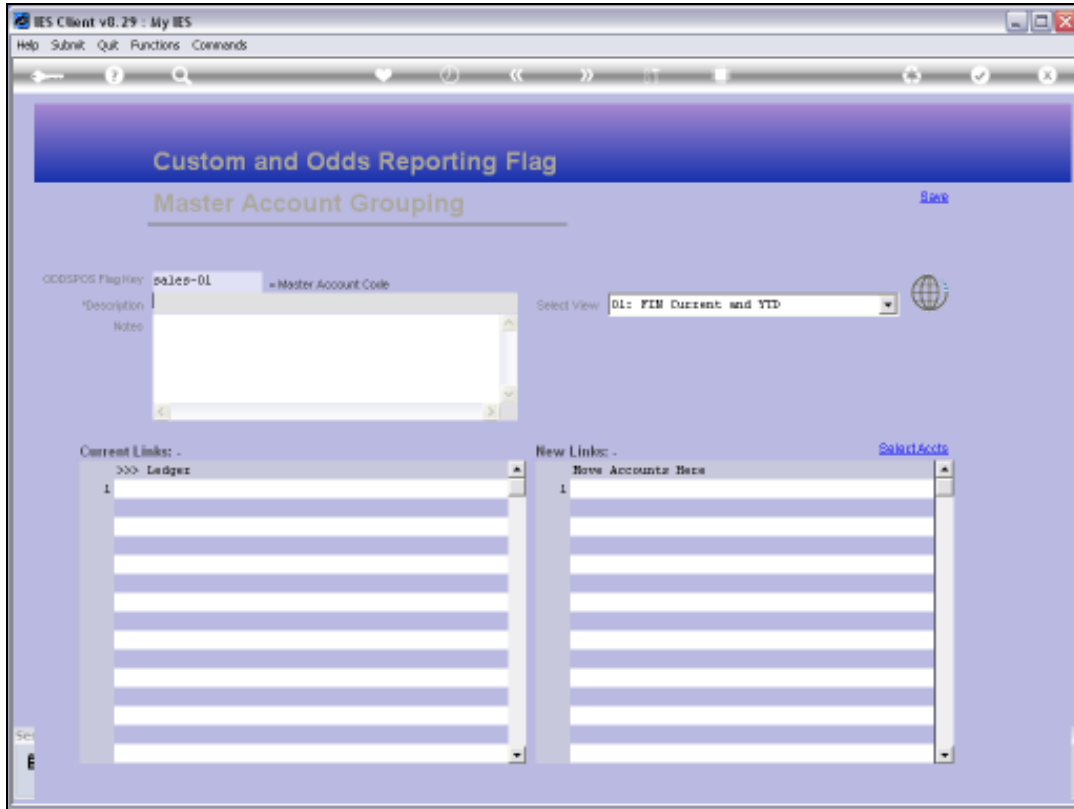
IES Client v8.29 : My IES

Help Submit Quit Functions Commands

Custom and Odds Reporting Flag

Master Account Grouping

Save

ODDSPOS Flag Key sales-01 = Master Account Code

*Description

Notes

Select View 01: FIN Current and YTD

Current Links: -

>>> Ledger

1

New Links: -

Select Accts

Move Accounts Here

1

Sec

E